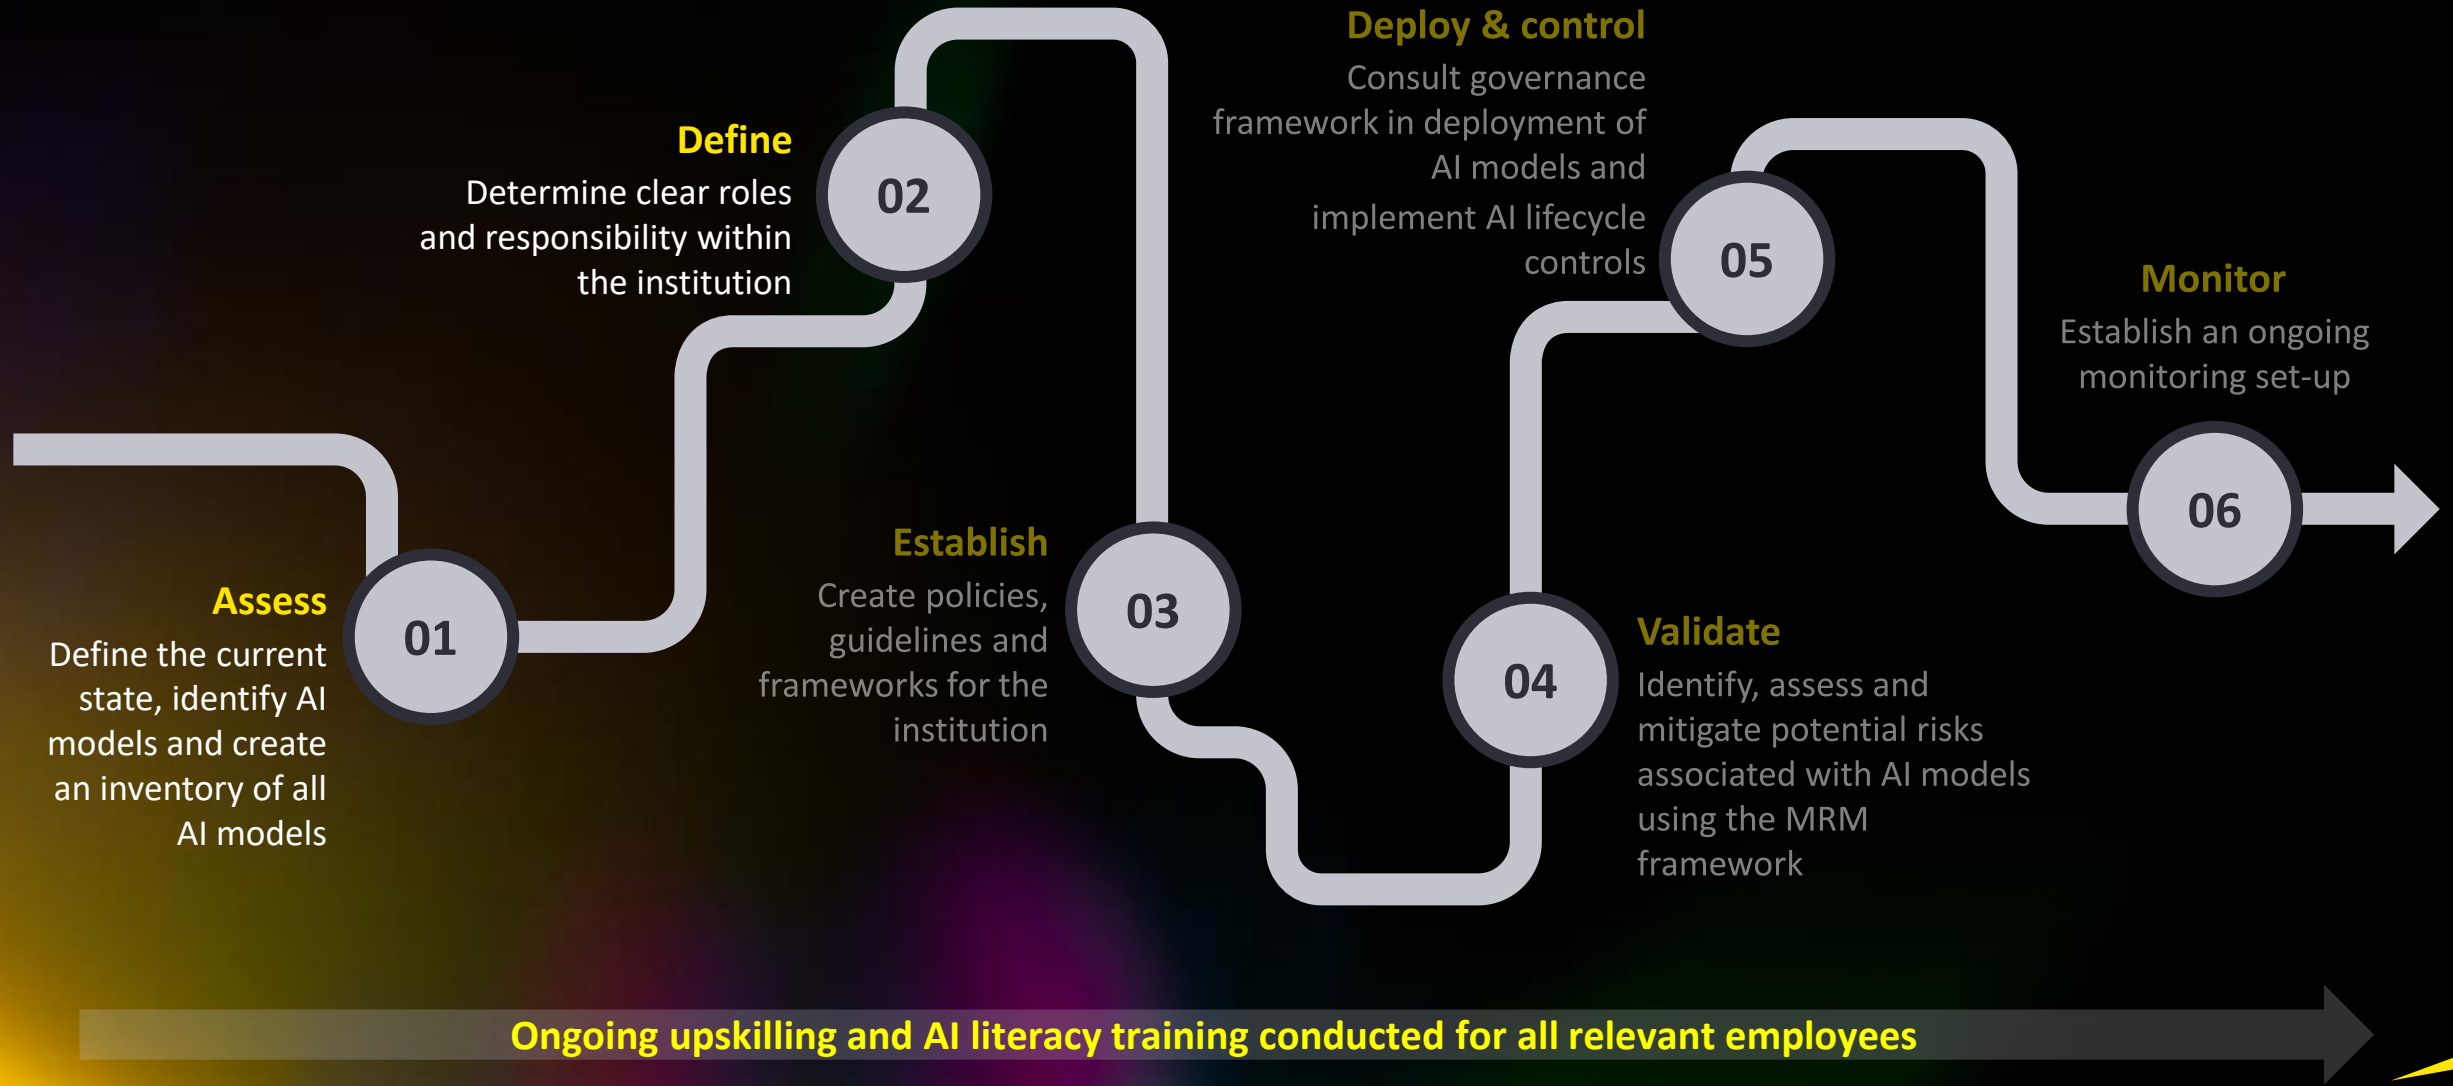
Assess
Define the current state, identify AI models and create an inventory of all AI models

01

Define
Determine clear roles and responsibility within the institution

02

Establish
Create policies, guidelines and frameworks for the institution

03

04

Validate
Identify, assess and mitigate potential risks associated with AI models using the MRM framework

Deploy & control
Consult governance framework in deployment of AI models and implement AI lifecycle controls

05

Monitor
Establish an ongoing monitoring set-up

06

Ongoing upskilling and AI literacy training conducted for all relevant employees